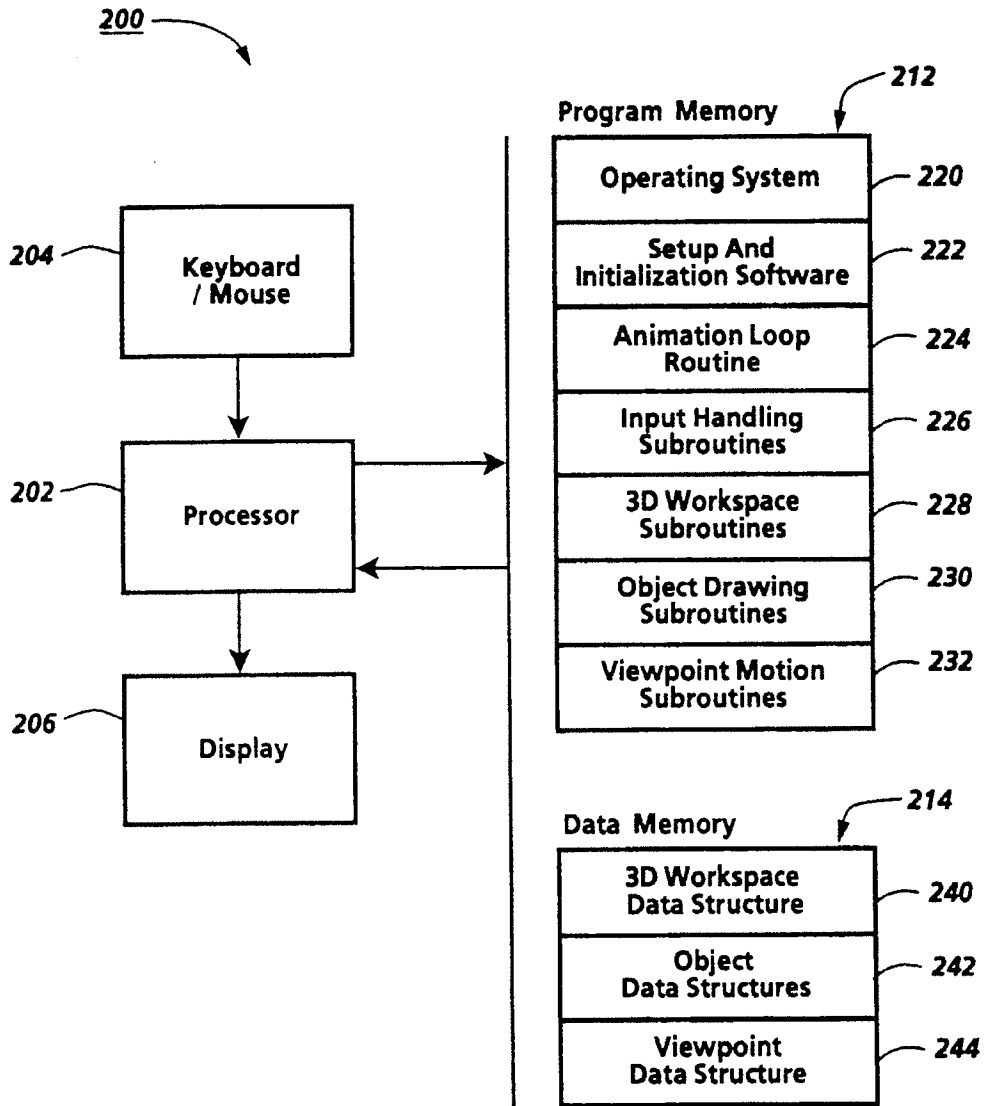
200

212

Program Memory

Operating System 220

Setup And Initialization Software 222

Animation Loop Routine 224

Input Handling Subroutines 226

3D Workspace Subroutines 228

Object Drawing Subroutines 230

Viewpoint Motion Subroutines 232

204 Keyboard / Mouse

202 Processor

206 Display

214

Data Memory

3D Workspace Data Structure 240

Object Data Structures 242

Viewpoint Data Structure 244